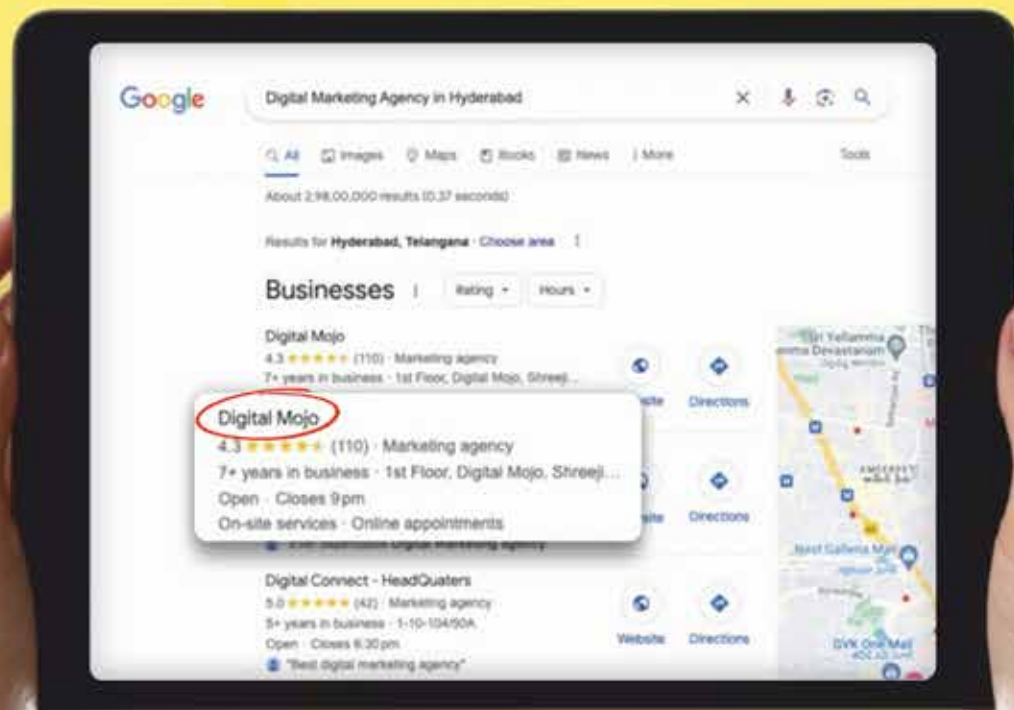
Google

Digital Marketing Agency in Hyderabad

All Images Maps Books News More Tools

About 2,98,00,000 results (0.37 seconds)

Results for Hyderabad, Telangana · Choose area

Businesses

Rating Hours

Digital Mojo
4.3 ★★★★★ (110) · Marketing agency
7+ years in business · 1st Floor, Digital Mojo, Shreeji...

Website Directions

Digital Mojo
4.3 ★★★★★ (110) · Marketing agency
7+ years in business · 1st Floor, Digital Mojo, Shreeji...
Open · Closes 9 pm
On-site services · Online appointments

Website Directions

Digital Connect - HeadQuaters
5.0 ★★★★★ (42) · Marketing agency
5+ years in business · 1-10-104/50A
Open · Closes 6:30 pm
"Best digital marketing agency"

Website Directions

Sri Yellamma Devastanam
Nexl Galleria Mall
GVK One Mall
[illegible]